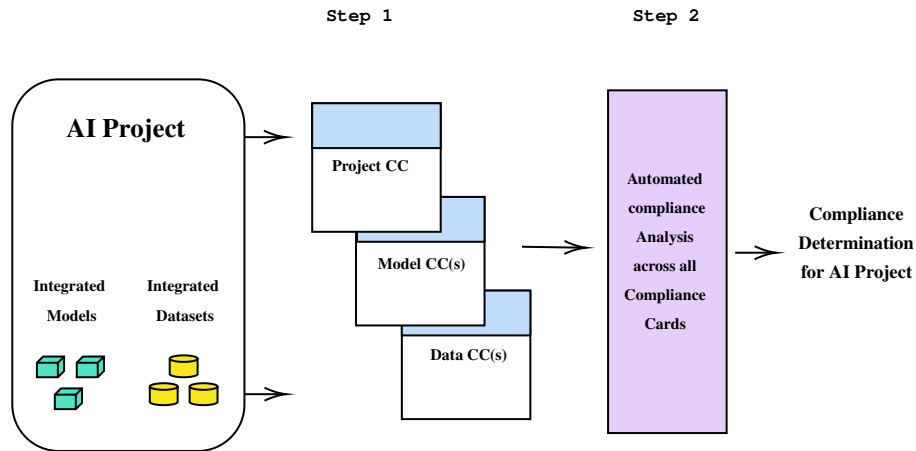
Step 1

Step 2

AI Project

Integrated Models

Integrated Datasets

Project CC

Model CC(s)

Data CC(s)

Automated compliance Analysis across all Compliance Cards

Compliance Determination for AI Project